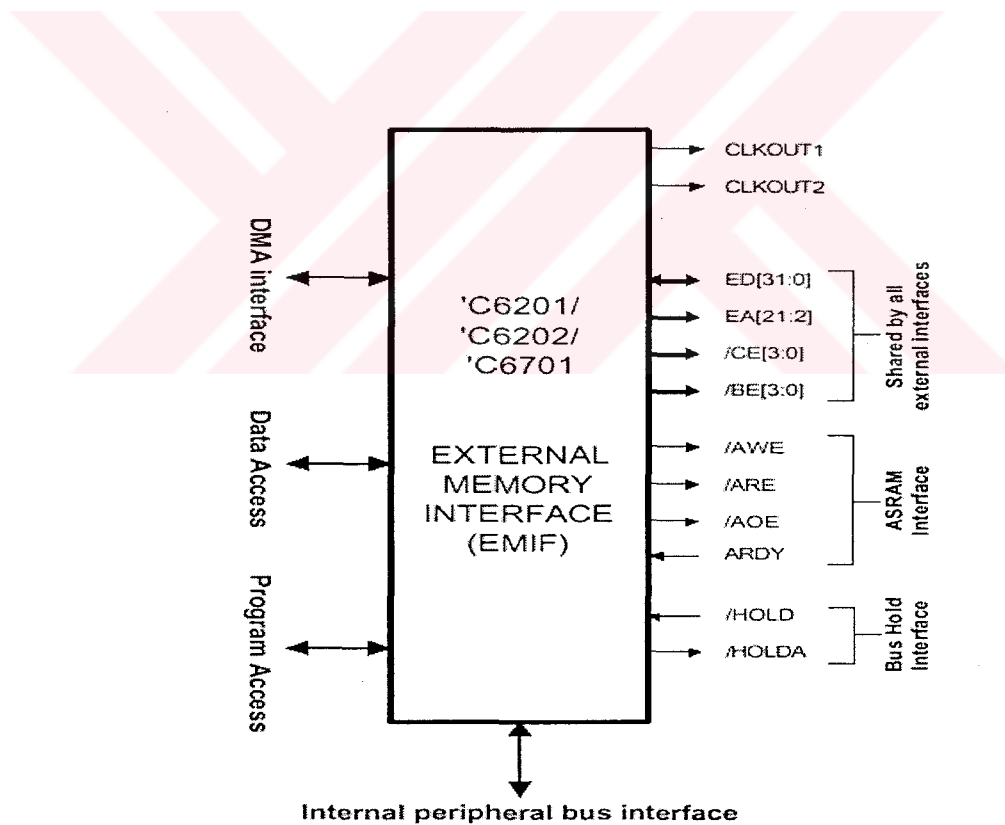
DMA interface

Data Access

Program Access

'C6201/
'C6202/
'C6701

EXTERNAL
MEMORY
INTERFACE
(EMIF)

CLKOUT1
CLKOUT2
ED[31:0]
EA[21:2]
/CE[3:0]
/BE[3:0]
/AWE
/ARE
/AOE
ARDY
/HOLD
/HOLDA

Shared by all external interfaces

ASRAM Interface

Bus Hold Interface

Internal peripheral bus interface